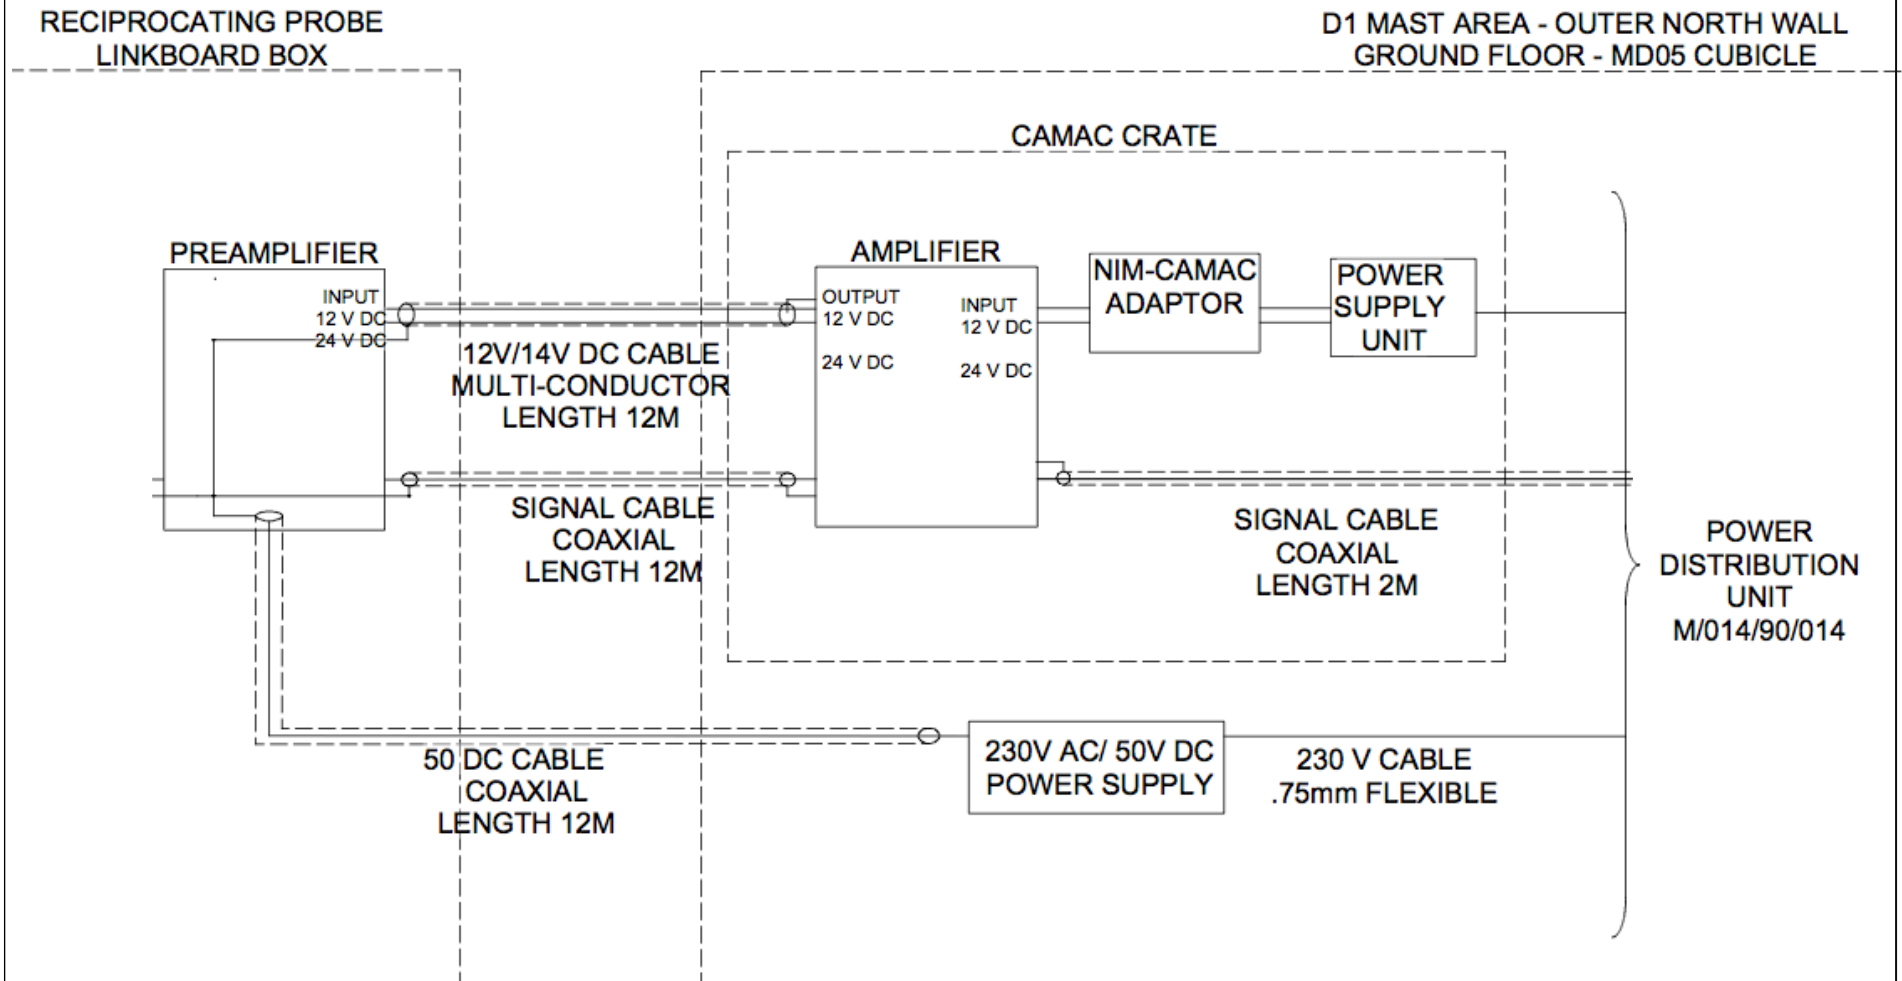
RECIPROCATING PROBE LINKBOARD BOX

D1 MAST AREA - OUTER NORTH WALL GROUND FLOOR - MD05 CUBICLE

CAMAC CRATE

PREAMPLIFIER

INPUT
12 V DC
24 V DC

AMPLIFIER

OUTPUT
12 V DC
24 V DC

INPUT
12 V DC
24 V DC

NIM-CAMAC ADAPTOR

POWER SUPPLY UNIT

12V/14V DC CABLE
MULTI-CONDUCTOR
LENGTH 12M

SIGNAL CABLE
COAXIAL
LENGTH 12M

SIGNAL CABLE
COAXIAL
LENGTH 2M

POWER
DISTRIBUTION
UNIT
M/014/90/014

50 DC CABLE
COAXIAL
LENGTH 12M

230V AC/ 50V DC
POWER SUPPLY

230 V CABLE
.75mm FLEXIBLE